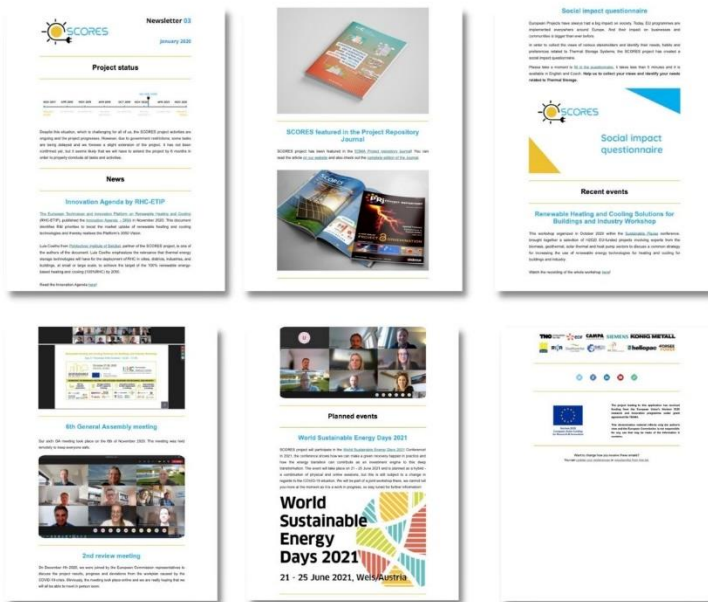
SCORES

Newsletter 03

January 2020

Project status

Innovation Agenda by RHC-ETIP

SCORES featured in the Project Repository Journal

Social impact questionnaire

SCORES

Social impact questionnaire

Recent events

Renewable Heating and Cooling Solutions for Buildings and Industry Workshop

6th General Assembly meeting

2nd review meeting

Planned events

World Sustainable Energy Days 2021

World Sustainable Energy Days 2021

21 - 25 June 2021, Wels/Austria

TNO CARPA SIEMENS KONIG METALL

heliopac